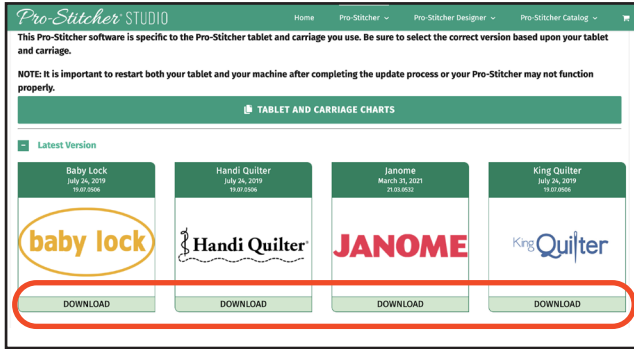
Pro-Stitcher STUDIO

Home Pro-Stitcher Pro-Stitcher Designer Pro-Stitcher Catalog

This Pro-Stitcher software is specific to the Pro-Stitcher tablet and carriage you use. Be sure to select the correct version based upon your tablet and carriage.

NOTE: It is important to restart both your tablet and your machine after completing the update process or your Pro-Stitcher may not function properly.

TABLET AND CARRIAGE CHARTS

Latest Version

Baby Lock
July 24, 2019
19.07.0506

baby lock

DOWNLOAD

Handi Quilter
July 24, 2019
19.07.0506

Handi Quilter

DOWNLOAD

Janome
March 31, 2021
21.03.0532

JANOME

DOWNLOAD

King Quilter
July 24, 2019
19.07.0506

King Quilter

DOWNLOAD